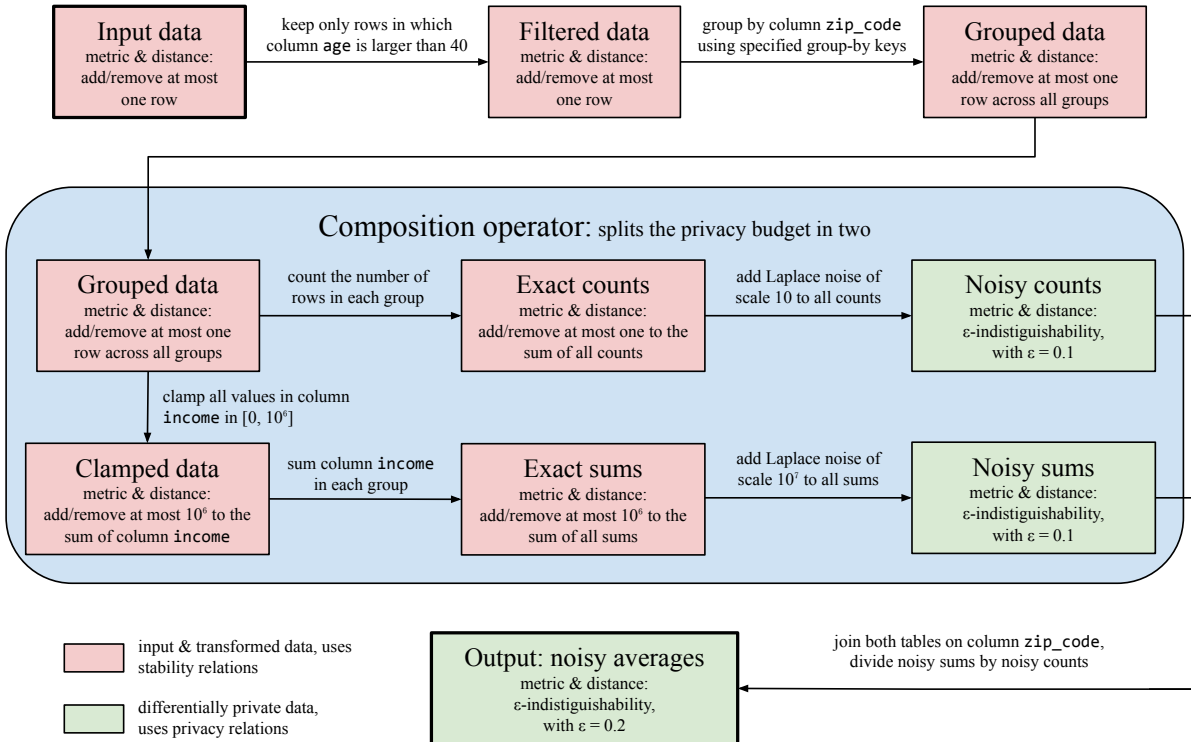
Input data
metric & distance: add/remove at most one row

keep only rows in which column age is larger than 40

Filtered data
metric & distance: add/remove at most one row

group by column zip_code using specified group-by keys

Grouped data
metric & distance: add/remove at most one row across all groups

Composition operator: splits the privacy budget in two

Grouped data
metric & distance: add/remove at most one row across all groups

count the number of rows in each group

Exact counts
metric & distance: add/remove at most one to the sum of all counts

add Laplace noise of scale 10 to all counts

Noisy counts
metric & distance: ε-indistiguishability, with ε = 0.1

clamp all values in column income in $[0, 10^6]$

Clamped data
metric & distance: add/remove at most $10^6$ to the sum of column income

sum column income in each group

Exact sums
metric & distance: add/remove at most $10^6$ to the sum of all sums

add Laplace noise of scale $10^7$ to all sums

Noisy sums
metric & distance: ε-indistiguishability, with ε = 0.1

input & transformed data, uses stability relations

differentially private data, uses privacy relations

Output: noisy averages
metric & distance: ε-indistiguishability, with ε = 0.2

join both tables on column zip_code, divide noisy sums by noisy counts